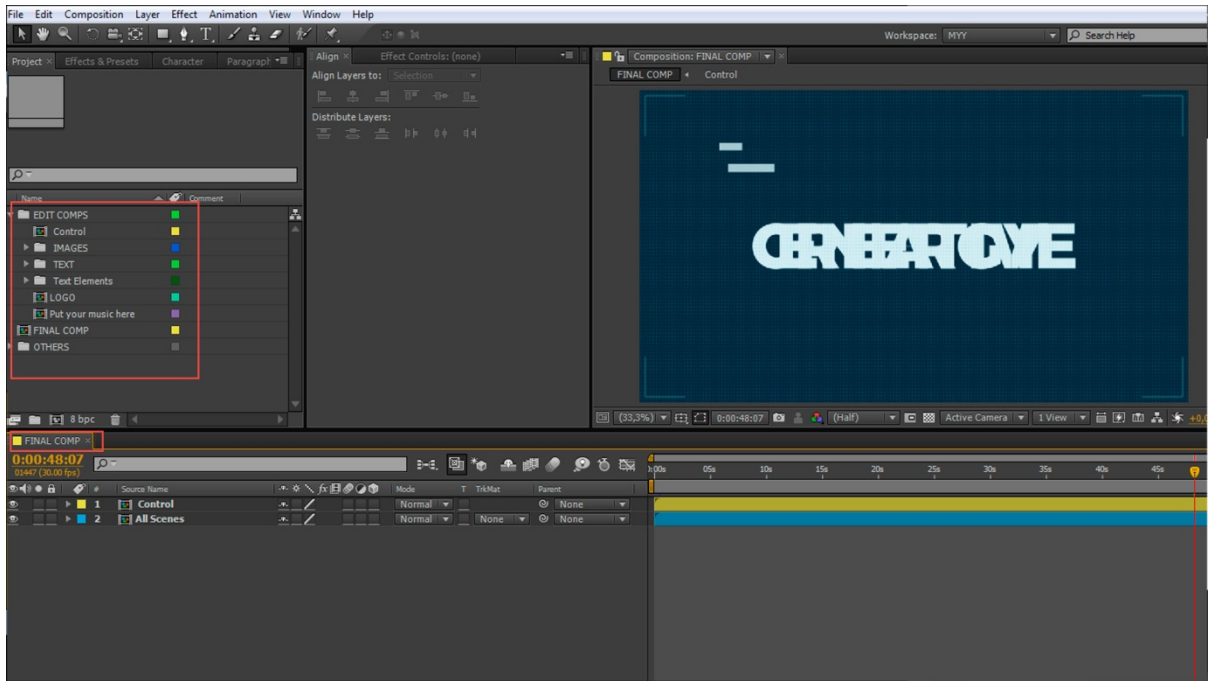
File Edit Composition Layer Effect Animation View Window Help

Workspace: MYY
Search Help

Project × Effects & Presets Character Paragraph

Name Comment
EDIT COMPS
Control
IMAGES
TEXT
Text Elements
LOGO
Put your music here
FINAL COMP
OTHERS

8 bpc

Align × Effect Controls: (none)
Align Layers to: Selection
Distribute Layers:

Composition: FINAL COMP ×
FINAL COMP ◂ Control

CERNEBARTGAYE

(33,3%) 0:00:48:07 (Half) Active Camera 1 View +0,0

FINAL COMP ×
0:00:48:07
01447 (30.00 fps)

# Source Name Mode T TrkMat Parent
1 Control Normal None
2 All Scenes Normal None None

0:00s 05s 10s 15s 20s 25s 30s 35s 40s 45s